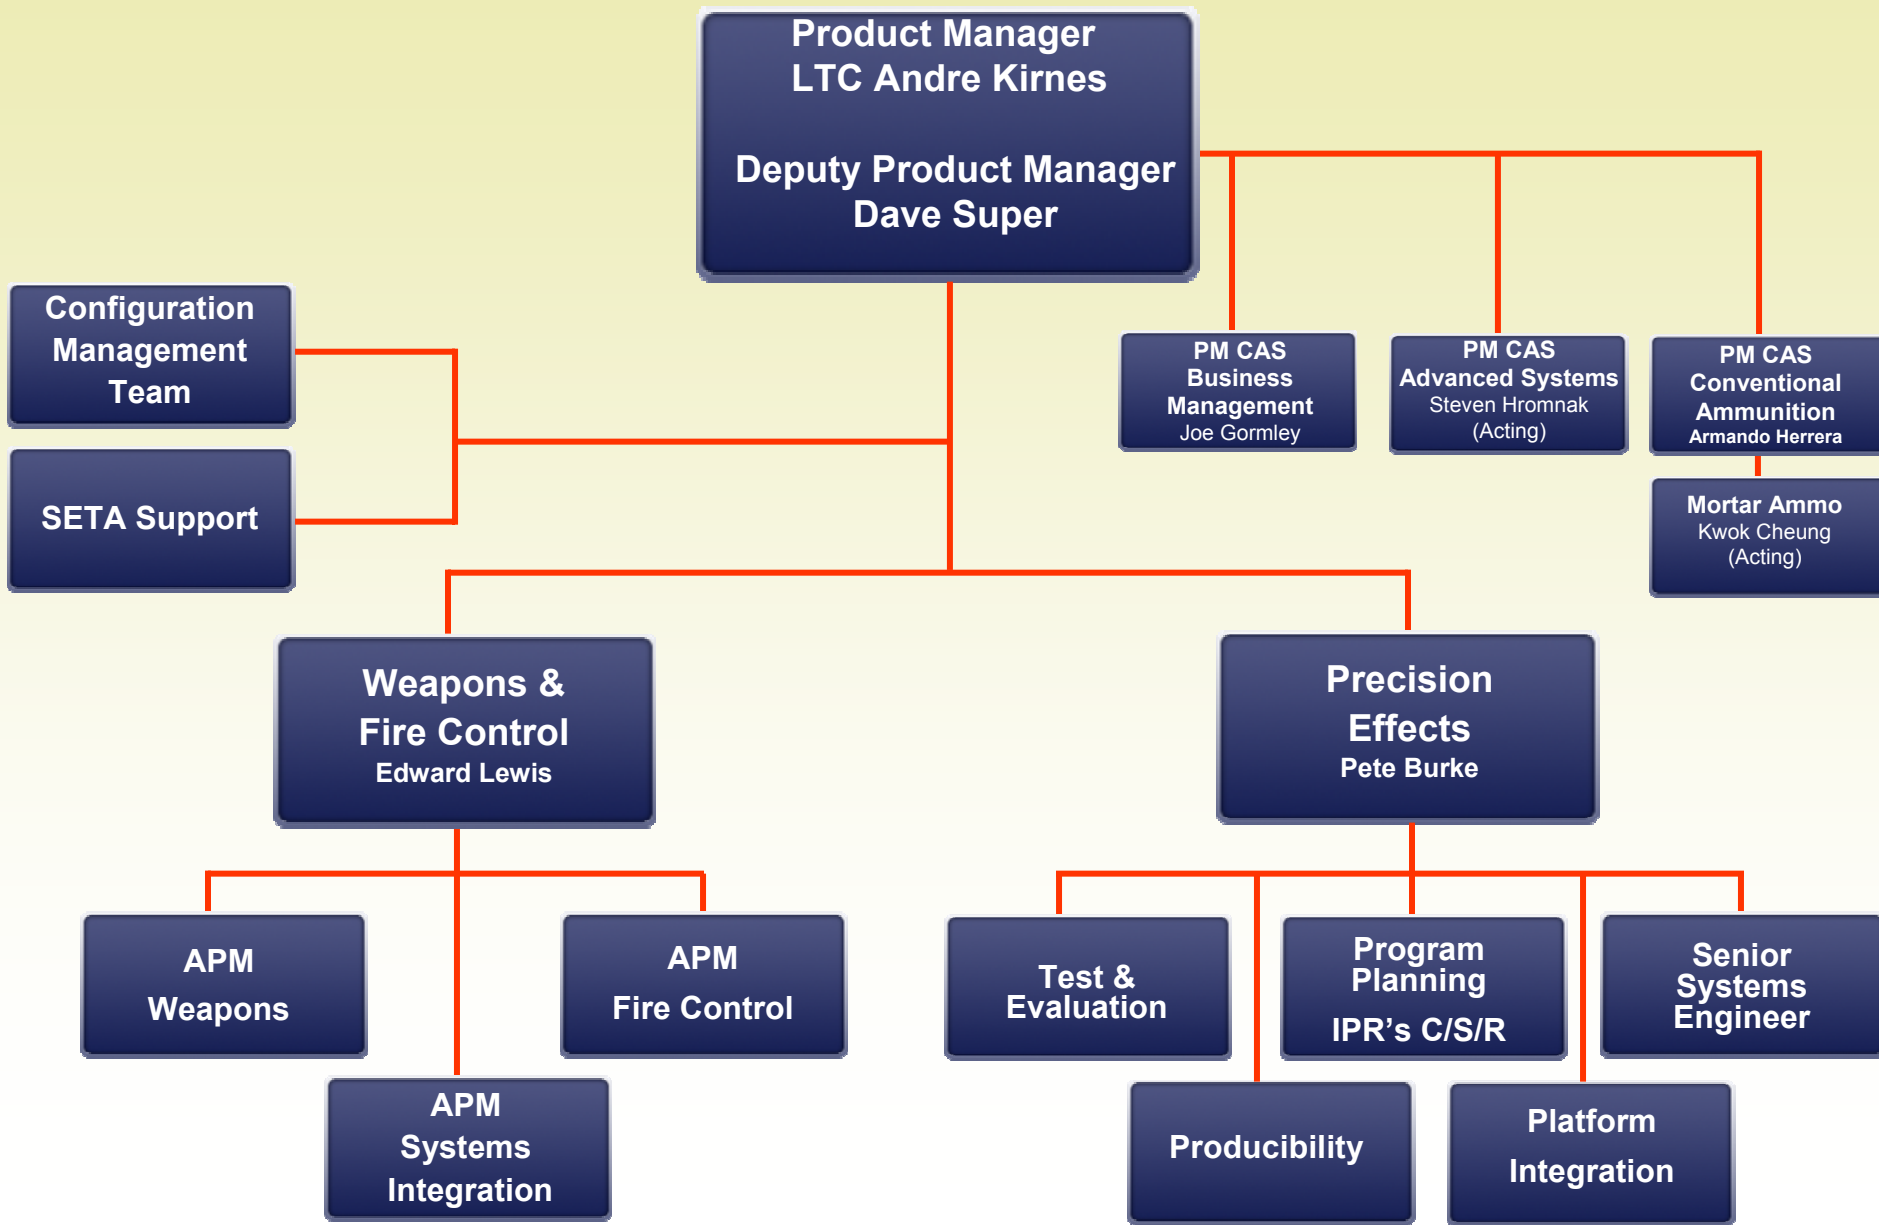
Product Manager
LTC Andre Kirnes

Deputy Product Manager
Dave Super

PM CAS
Business Management
Joe Gormley

PM CAS
Advanced Systems
Steven Hromnak
(Acting)

PM CAS
Conventional Ammunition
Armando Herrera

Mortar Ammo
Kwok Cheung
(Acting)

Configuration Management Team

SETA Support

Weapons & Fire Control
Edward Lewis

Precision Effects
Pete Burke

APM Weapons

APM Fire Control

APM Systems Integration

Test & Evaluation

Program Planning
IPR's C/S/R

Senior Systems Engineer

Producibility

Platform Integration